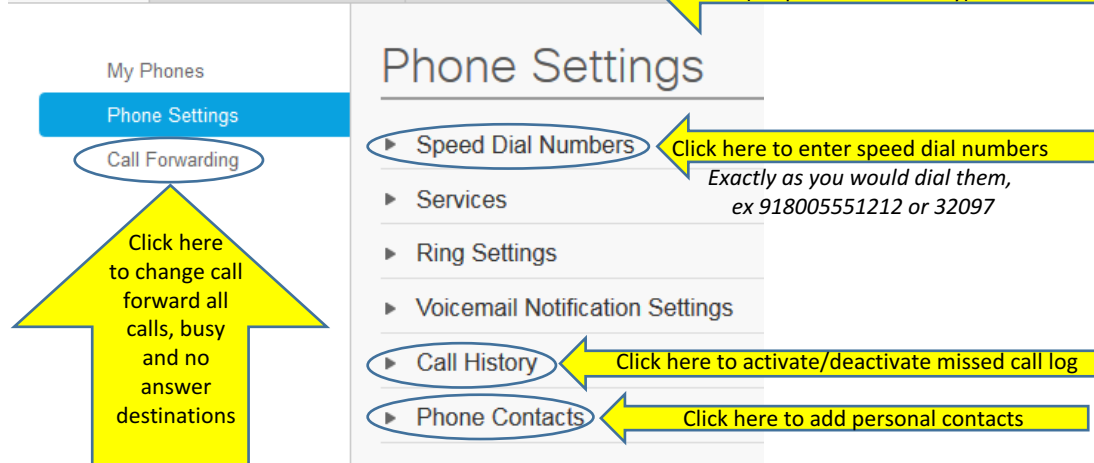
My Phones

Phone Settings

Call Forwarding

Click here to change call forward all calls, busy and no answer destinations

Phone Settings

Speed Dial Numbers

Click here to enter speed dial numbers

Exactly as you would dial them, ex 918005551212 or 32097

Services

Ring Settings

Voicemail Notification Settings

Call History

Click here to activate/deactivate missed call log

Phone Contacts

Click here to add personal contacts